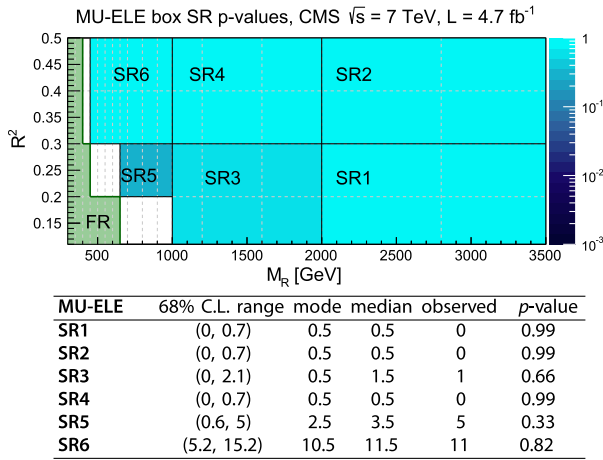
MU-ELE box SR p-values, CMS $\sqrt{s}$ = 7 TeV, L = 4.7 fb$^{-1}$

$R^2$

0.5
0.45
0.4
0.35
0.3
0.25
0.2
0.15

SR6
SR4
SR2
SR5
SR3
SR1
FR

500 1000 1500 2000 2500 3000 3500

$M_R$ [GeV]

1
$10^{-1}$
$10^{-2}$
$10^{-3}$

| MU-ELE | 68% C.L. range | mode | median | observed | *p*-value |
|---|---|---|---|---|---|
| SR1 | (0, 0.7) | 0.5 | 0.5 | 0 | 0.99 |
| SR2 | (0, 0.7) | 0.5 | 0.5 | 0 | 0.99 |
| SR3 | (0, 2.1) | 0.5 | 1.5 | 1 | 0.66 |
| SR4 | (0, 0.7) | 0.5 | 0.5 | 0 | 0.99 |
| SR5 | (0.6, 5) | 2.5 | 3.5 | 5 | 0.33 |
| SR6 | (5.2, 15.2) | 10.5 | 11.5 | 11 | 0.82 |